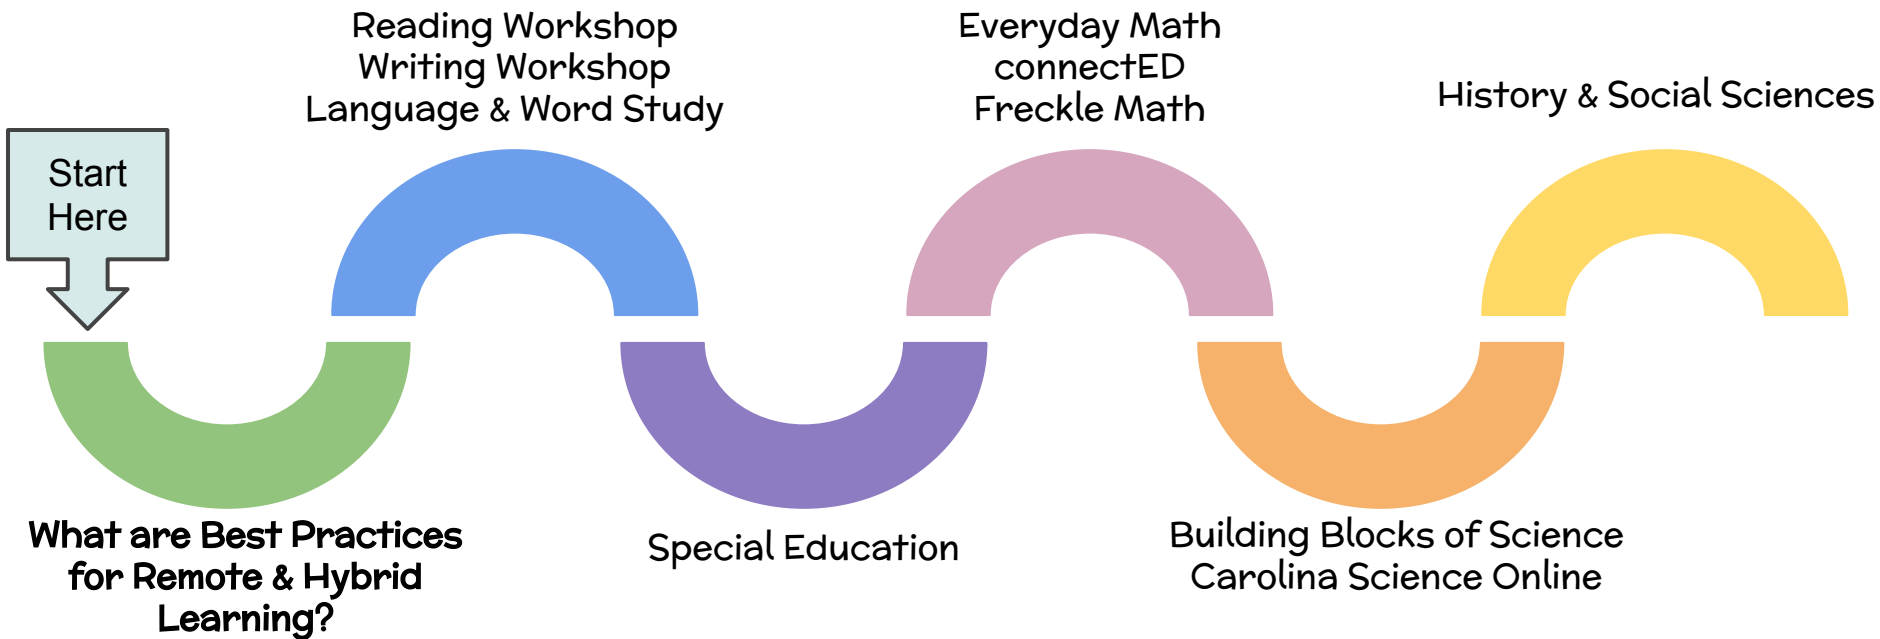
Start Here

What are Best Practices for Remote & Hybrid Learning?

Reading Workshop
Writing Workshop
Language & Word Study

Special Education

Everyday Math
connectED
Freckle Math

Building Blocks of Science
Carolina Science Online

History & Social Sciences